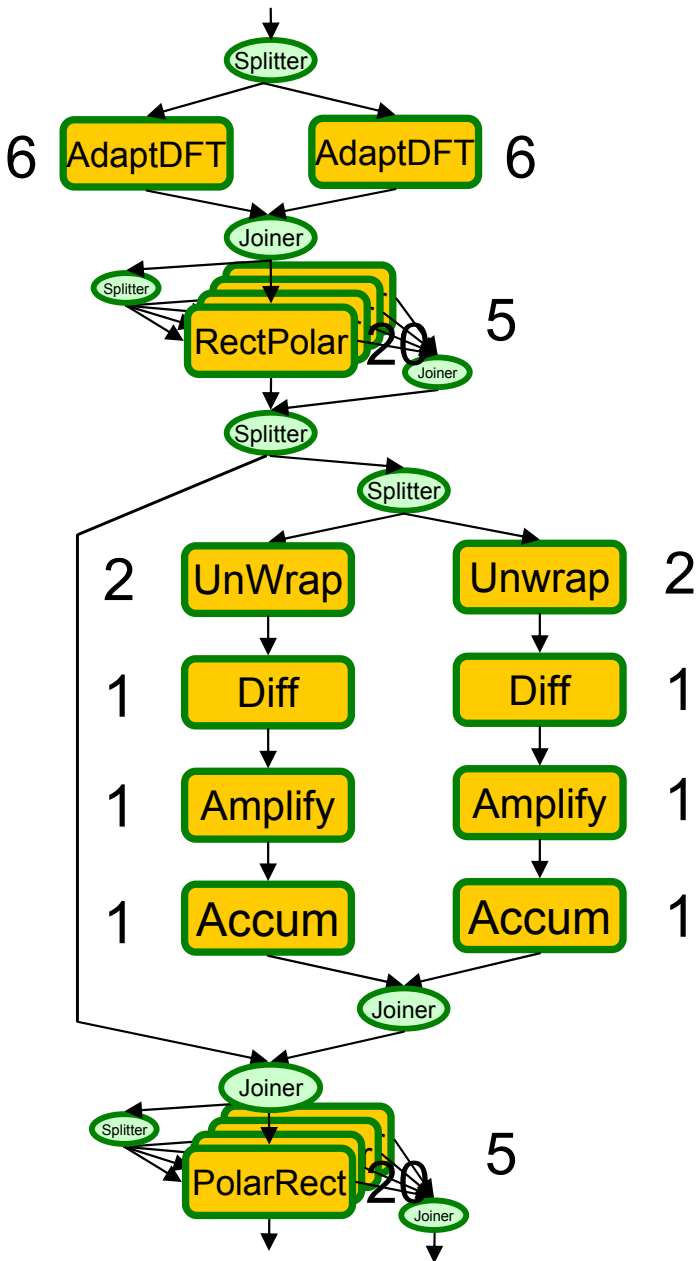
Splitter

6 AdaptDFT

AdaptDFT 6

Joiner

Splitter

RectPolar 20 5

Joiner

Splitter

Splitter

2 UnWrap

Unwrap 2

1 Diff

Diff 1

1 Amplify

Amplify 1

1 Accum

Accum 1

Joiner

Joiner

Splitter

PolarRect 20 5

Joiner